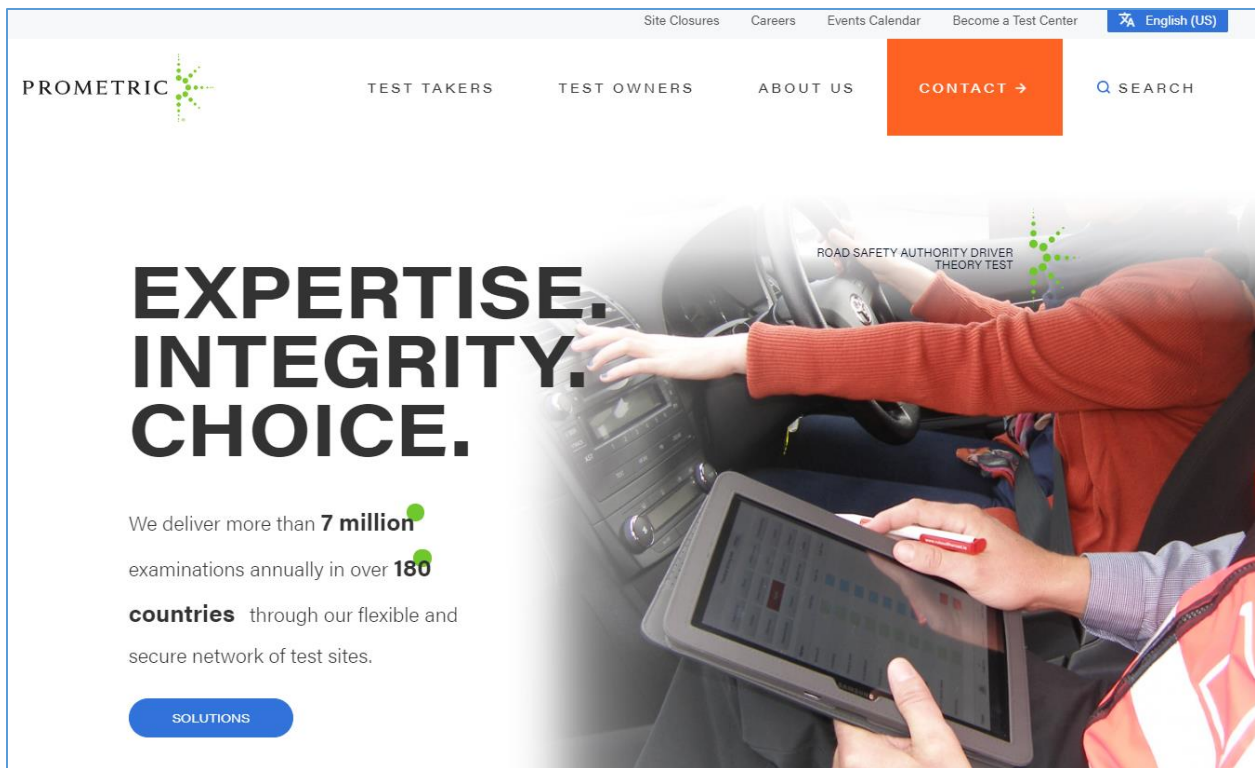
Site Closures Careers Events Calendar Become a Test Center English (US)

PROMETRIC

TEST TAKERS TEST OWNERS ABOUT US CONTACT → SEARCH

ROAD SAFETY AUTHORITY DRIVER THEORY TEST

EXPERTISE. INTEGRITY. CHOICE.

We deliver more than **7 million** examinations annually in over **180 countries** through our flexible and secure network of test sites.

SOLUTIONS